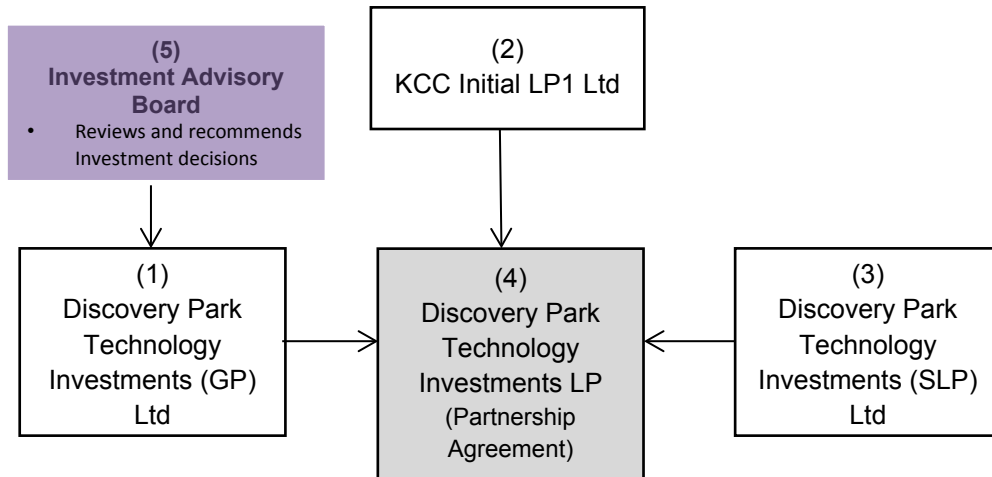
(5)
Investment Advisory Board
• Reviews and recommends Investment decisions

(2)
KCC Initial LP1 Ltd

(1)
Discovery Park Technology Investments (GP) Ltd

(4)
Discovery Park Technology Investments LP
(Partnership Agreement)

(3)
Discovery Park Technology Investments (SLP) Ltd